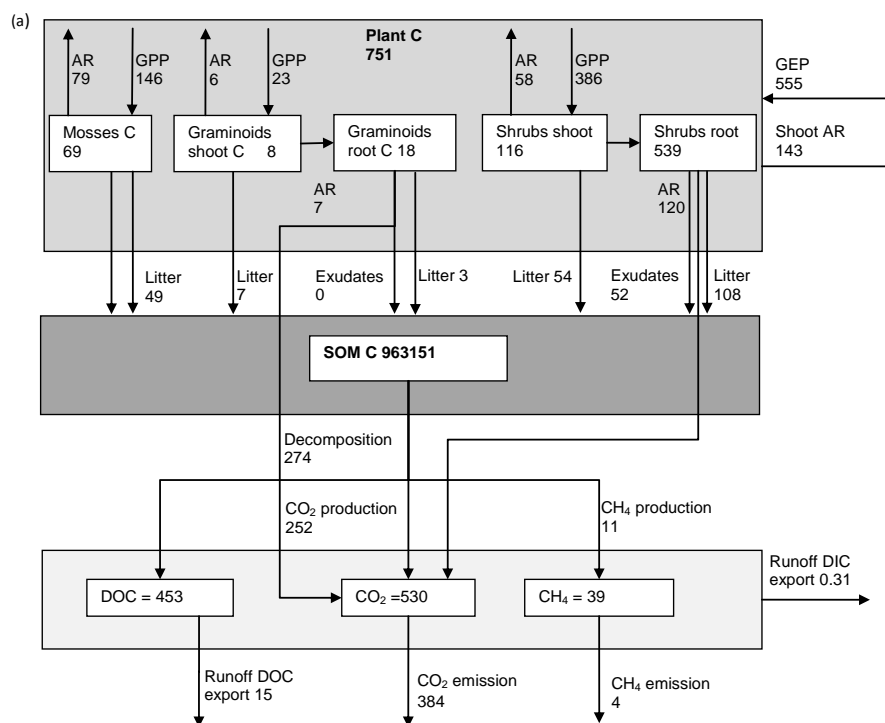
(a)

Plant C
751

AR
79

GPP
146

AR
6

GPP
23

AR
58

GPP
386

GEP
555

Mosses C
69

Graminoids shoot C 8

Graminoids root C 18

Shrubs shoot
116

Shrubs root
539

Shoot AR
143

AR
7

AR
120

Litter
49

Litter
7

Exudates
0

Litter 3

Litter 54

Exudates
52

Litter
108

SOM C 963151

Decomposition
274

$CO_2$ production
252

$CH_4$ production
11

Runoff DIC export 0.31

DOC = 453

$CO_2$ =530

$CH_4$ = 39

Runoff DOC export 15

$CO_2$ emission
384

$CH_4$ emission
4